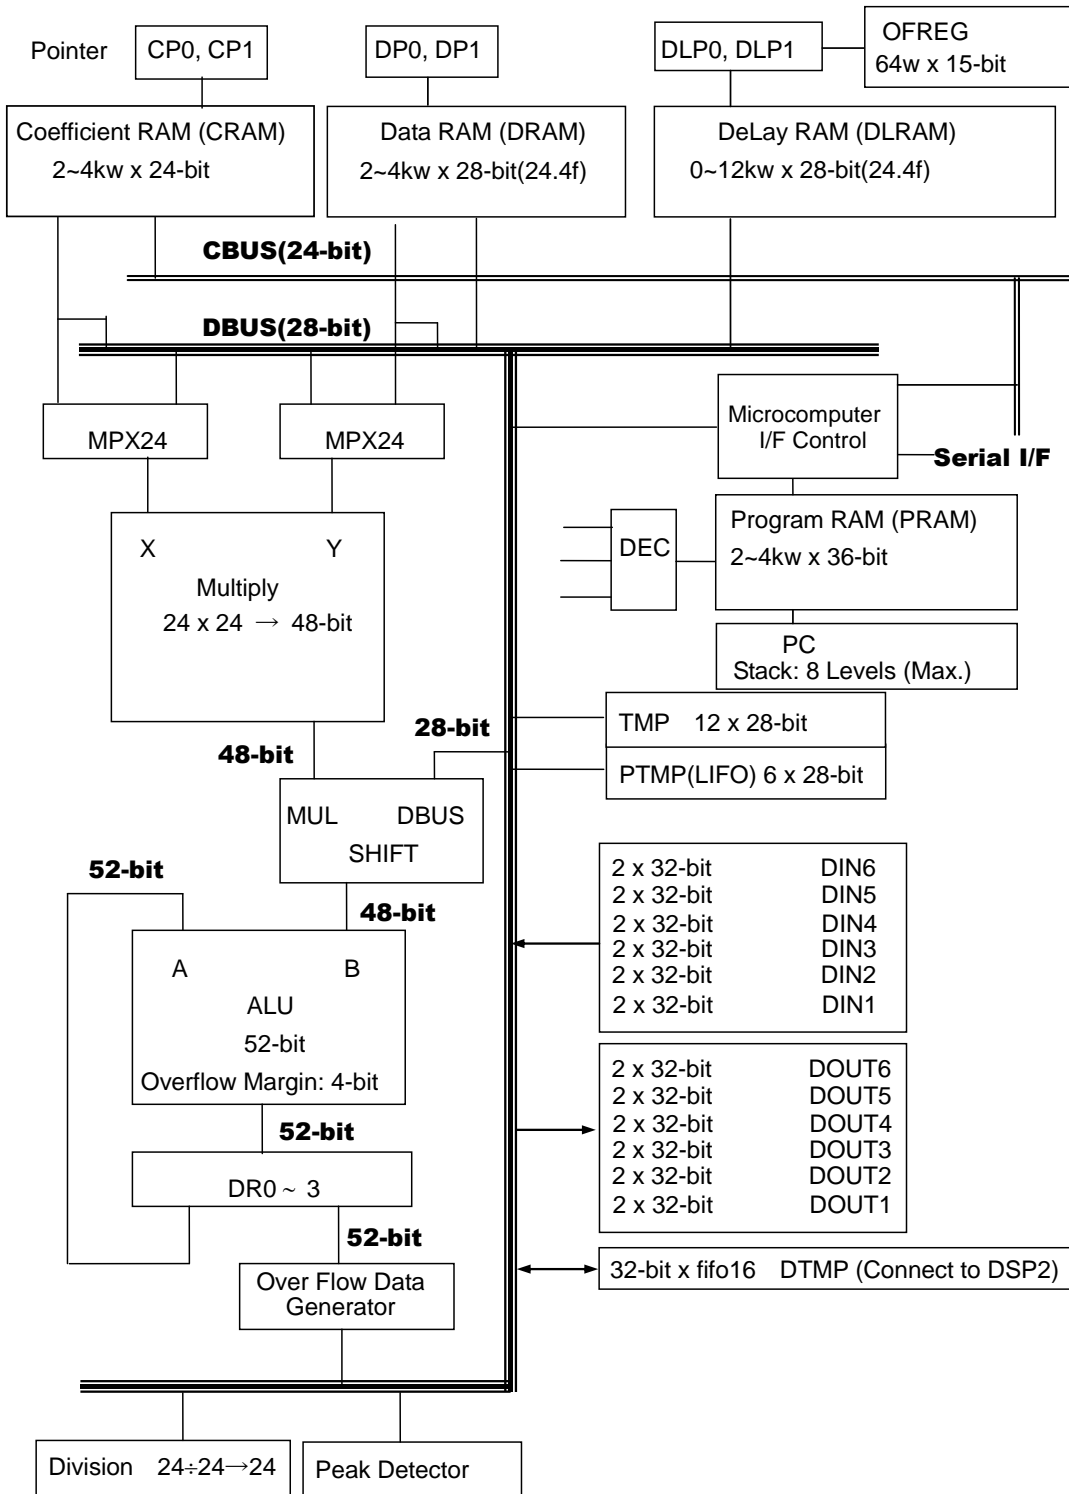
Pointer CP0, CP1

DP0, DP1

DLP0, DLP1

OFREG
64w x 15-bit

Coefficient RAM (CRAM)
2~4kw x 24-bit

Data RAM (DRAM)
2~4kw x 28-bit(24.4f)

DeLay RAM (DLRAM)
0~12kw x 28-bit(24.4f)

CBUS(24-bit)

DBUS(28-bit)

MPX24

MPX24

Microcomputer
I/F Control

Serial I/F

X Y
Multiply
24 x 24 $\rightarrow$ 48-bit

DEC

Program RAM (PRAM)
2~4kw x 36-bit

PC
Stack: 8 Levels (Max.)

48-bit

28-bit

TMP 12 x 28-bit

PTMP(LIFO) 6 x 28-bit

MUL DBUS
SHIFT

52-bit

48-bit

| 2 x 32-bit | DIN6 |
|---|---|
| 2 x 32-bit | DIN5 |
| 2 x 32-bit | DIN4 |
| 2 x 32-bit | DIN3 |
| 2 x 32-bit | DIN2 |
| 2 x 32-bit | DIN1 |

A B
ALU
52-bit
Overflow Margin: 4-bit

| 2 x 32-bit | DOUT6 |
|---|---|
| 2 x 32-bit | DOUT5 |
| 2 x 32-bit | DOUT4 |
| 2 x 32-bit | DOUT3 |
| 2 x 32-bit | DOUT2 |
| 2 x 32-bit | DOUT1 |

52-bit

DR0 ~ 3

52-bit

Over Flow Data
Generator

32-bit x fifo16 DTMP (Connect to DSP2)

Division $24 \div 24 \rightarrow 24$

Peak Detector